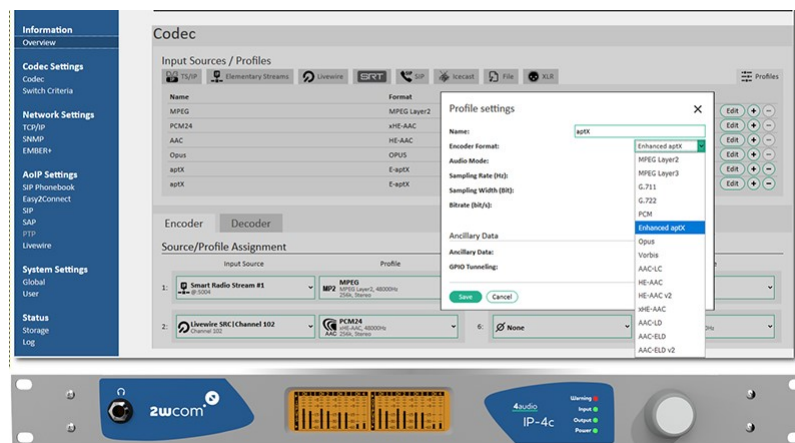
Information
Overview

Codec Settings
Codec
Switch Criteria

Network Settings
TCP/IP
SNMP
EMBER+

AoIP Settings
SIP Phonebook
Easy2Connect
SIP
SAP
PTP
Livewire

System Settings
Global
User

Status
Storage
Log

Codec

Input Sources / Profiles

TS/IP Elementary Streams Livewire SRT SIP Icecast File XLR

Profiles

| Name | Format |
|---|---|
| MPEG | MPEG Layer2 |
| PCM24 | xHE-AAC |
| AAC | HE-AAC |
| Opus | OPUS |
| aptX | E-aptX |
| aptX | E-aptX |

Edit
Edit
Edit
Edit
Edit
Edit

Encoder Decoder

Source/Profile Assignment

Input Source Profile

1: Smart Radio Stream #1 @:5004 MP2 MPEG MPEG Layer3, 48000Hz 256k, Stereo

2: Livewire SRC|Channel 102 Channel 102 AAC PCM24 xHE-AAC, 48000Hz 256k, Stereo

6: None

Profile settings

Name: aptX
Encoder Format: Enhanced aptX
Audio Mode:
Sampling Rate (Hz):
Sampling Width (Bit):
Bitrate (bit/s):

Ancillary Data
Ancillary Data:
GPIO Tunneling:

Save Cancel

MPEG Layer2
MPEG Layer3
G.711
G.722
PCM
Enhanced aptX
Opus
Vorbis
AAC-LC
HE-AAC
HE-AAC v2
xHE-AAC
AAC-LD
AAC-ELD
AAC-ELD v2

2wcom
4audio IP-4c
Warning
Input
Output
Power